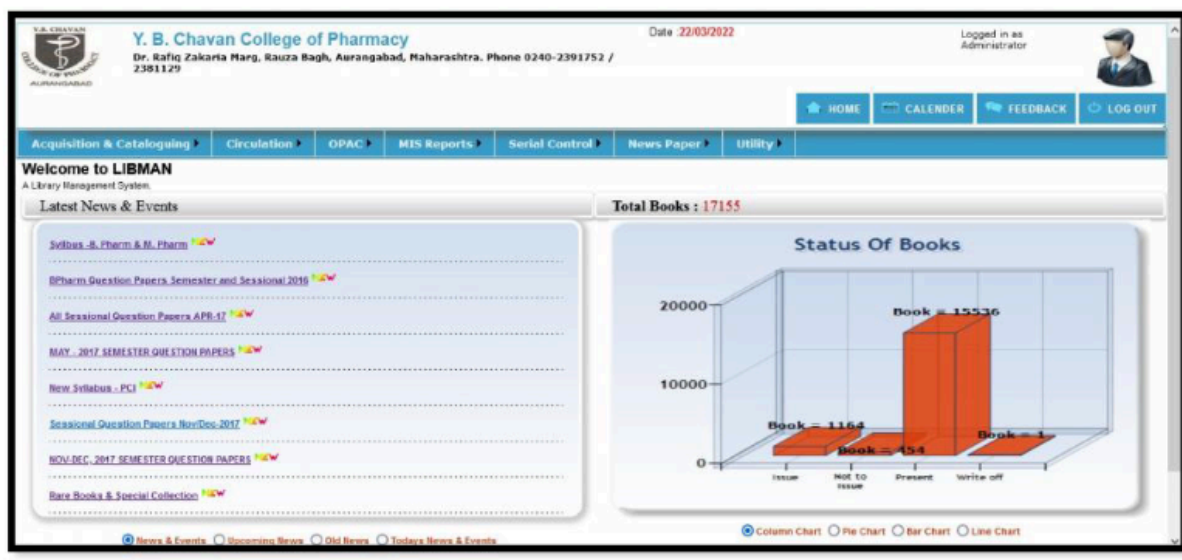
Y.B. CHAVAN
COLLEGE OF PHARMACY
AURANGABAD

Y. B. Chavan College of Pharmacy
Dr. Rafiq Zakaria Marg, Rauza Bagh, Aurangabad, Maharashtra. Phone 0240-2391752 / 2381129

Date :22/03/2022

Logged in as Administrator

HOME CALENDER FEEDBACK LOG OUT

Acquisition & Cataloguing Circulation OPAC MIS Reports Serial Control News Paper Utility

Welcome to LIBMAN
A Library Management System.

Latest News & Events

Syllbus -B. Pharm & M. Pharm NEW

BPharm Question Papers Semester and Sessional 2016 NEW

All Sessional Question Papers APR-17 NEW

MAY - 2017 SEMESTER QUESTION PAPERS NEW

New Syllabus - PCI NEW

Sessional Question Papers Nov/Dec-2017 NEW

NOV-DEC, 2017 SEMESTER QUESTION PAPERS NEW

Rare Books & Special Collection NEW

News & Events Upcoming News Old News Todays News & Events

Total Books : 17155

Status Of Books

20000

10000

0

Book = 15536

Book = 1164

Book = 454

Book = 1

Issue Not to Issue Present Write off

Column Chart Pie Chart Bar Chart Line Chart